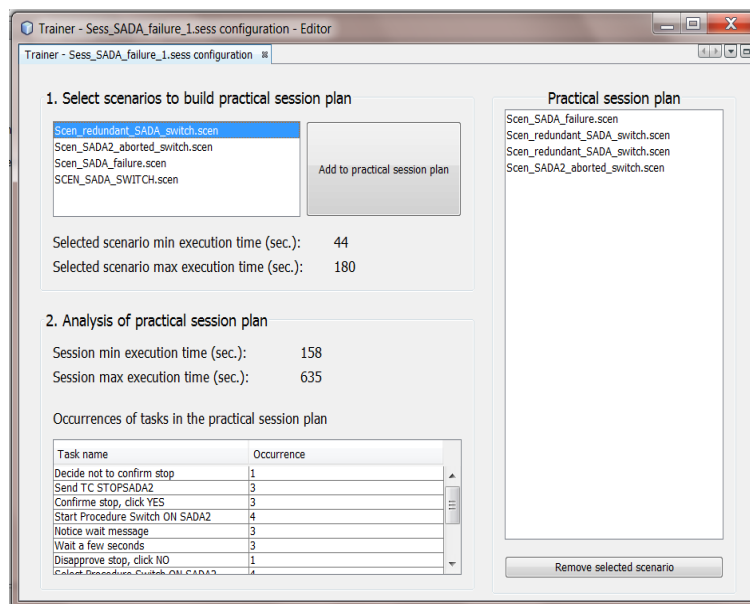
Trainer - Sess_SADA_failure_1.sess configuration - Editor

Trainer - Sess_SADA_failure_1.sess configuration

1. Select scenarios to build practical session plan

Scen_redundant_SADA_switch.scen
Scen_SADA2_aborted_switch.scen
Scen_SADA_failure.scen
SCEN_SADA_SWITCH.scen

Add to practical session plan

Selected scenario min execution time (sec.): 44
Selected scenario max execution time (sec.): 180

2. Analysis of practical session plan

Session min execution time (sec.): 158
Session max execution time (sec.): 635

Occurrences of tasks in the practical session plan

| Task name | Occurrence |
|---|---|
| Decide not to confirm stop | 1 |
| Send TC STOPSADA2 | 3 |
| Confirme stop, click YES | 3 |
| Start Procedure Switch ON SADA2 | 4 |
| Notice wait message | 3 |
| Wait a few seconds | 3 |
| Disapprove stop, click NO | 1 |
| Select Procedure Switch ON SADA2 | 4 |

Practical session plan

Scen_SADA_failure.scen
Scen_redundant_SADA_switch.scen
Scen_redundant_SADA_switch.scen
Scen_SADA2_aborted_switch.scen

Remove selected scenario